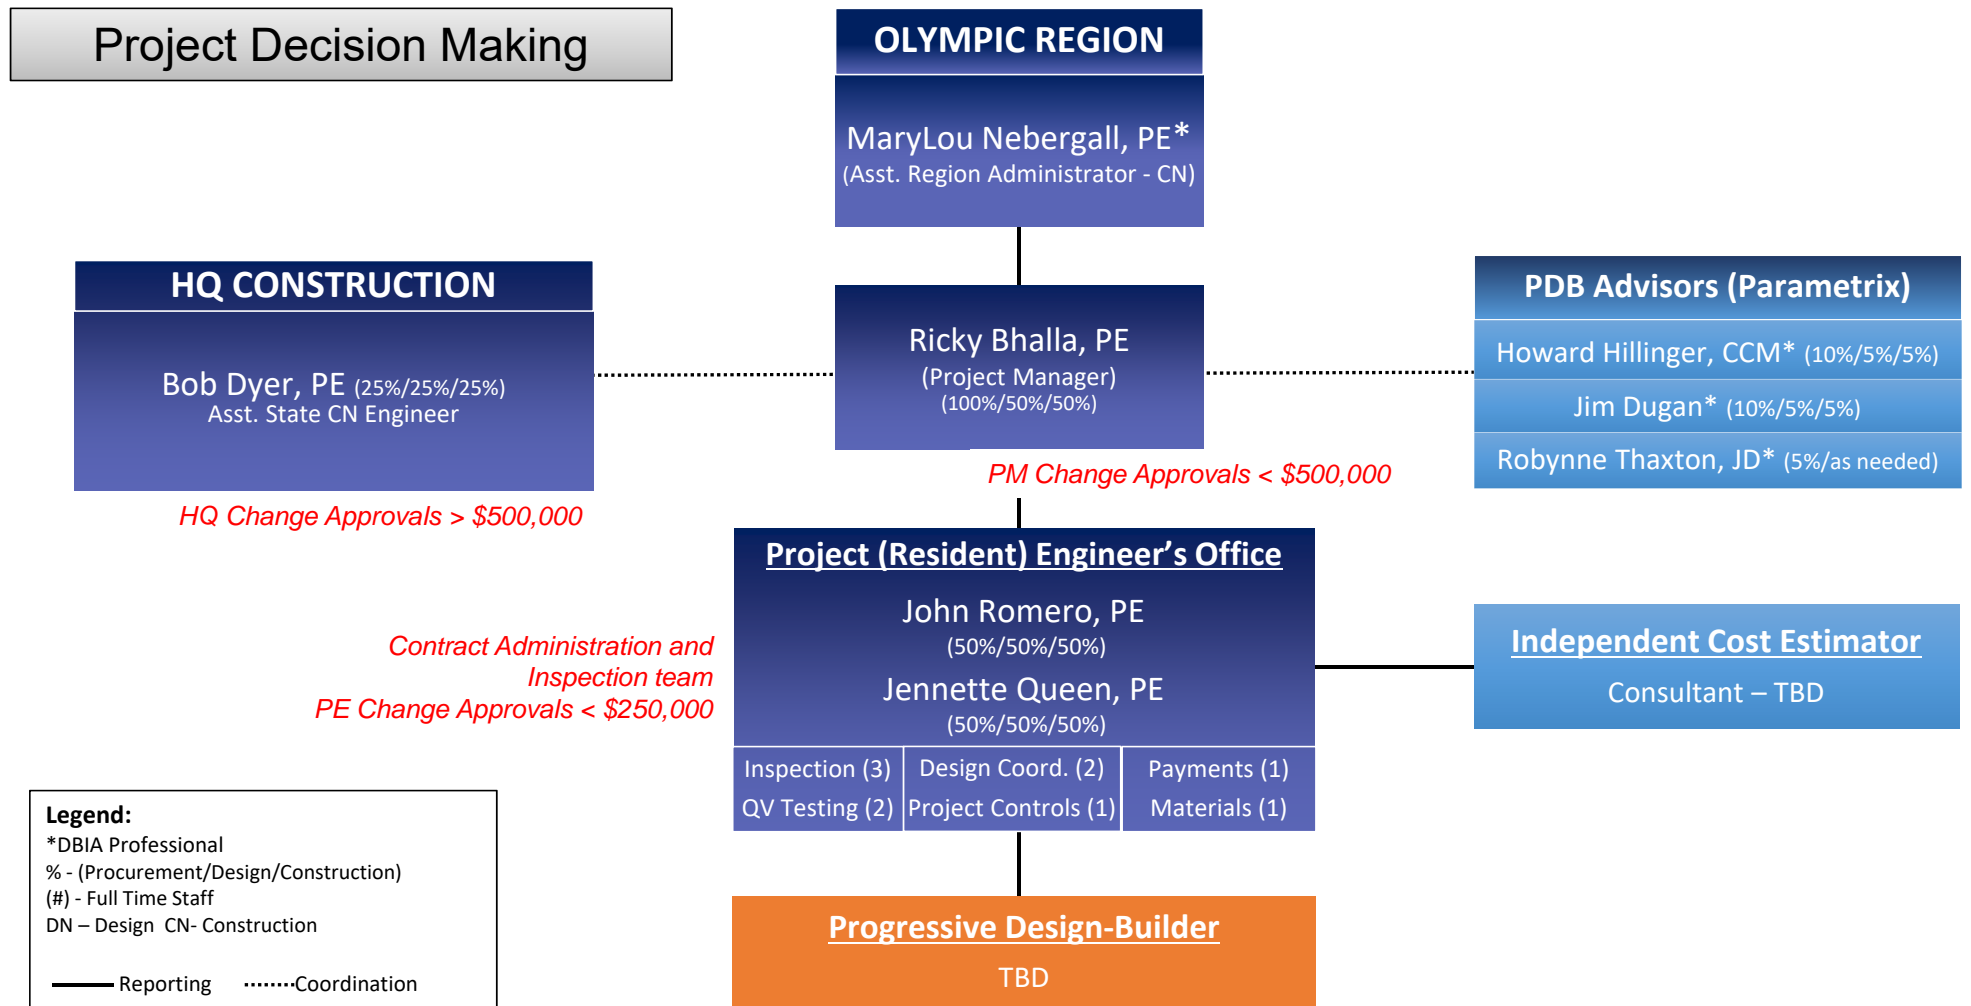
Project Decision Making

OLYMPIC REGION

MaryLou Nebergall, PE*
(Asst. Region Administrator - CN)

HQ CONSTRUCTION

Bob Dyer, PE (25%/25%/25%)
Asst. State CN Engineer

HQ Change Approvals > $500,000

Ricky Bhalla, PE
(Project Manager)
(100%/50%/50%)

PM Change Approvals < $500,000

PDB Advisors (Parametrix)

Howard Hillinger, CCM* (10%/5%/5%)

Jim Dugan* (10%/5%/5%)

Robynne Thaxton, JD* (5%/as needed)

Project (Resident) Engineer's Office

John Romero, PE
(50%/50%/50%)

Jennette Queen, PE
(50%/50%/50%)

| Inspection (3) | Design Coord. (2) | Payments (1) |
|---|---|---|
| QV Testing (2) | Project Controls (1) | Materials (1) |

Contract Administration and Inspection team
PE Change Approvals < $250,000

Independent Cost Estimator

Consultant – TBD

Progressive Design-Builder

TBD

Legend:
*DBIA Professional
% - (Procurement/Design/Construction)
(#) - Full Time Staff
DN – Design CN- Construction

Reporting Coordination